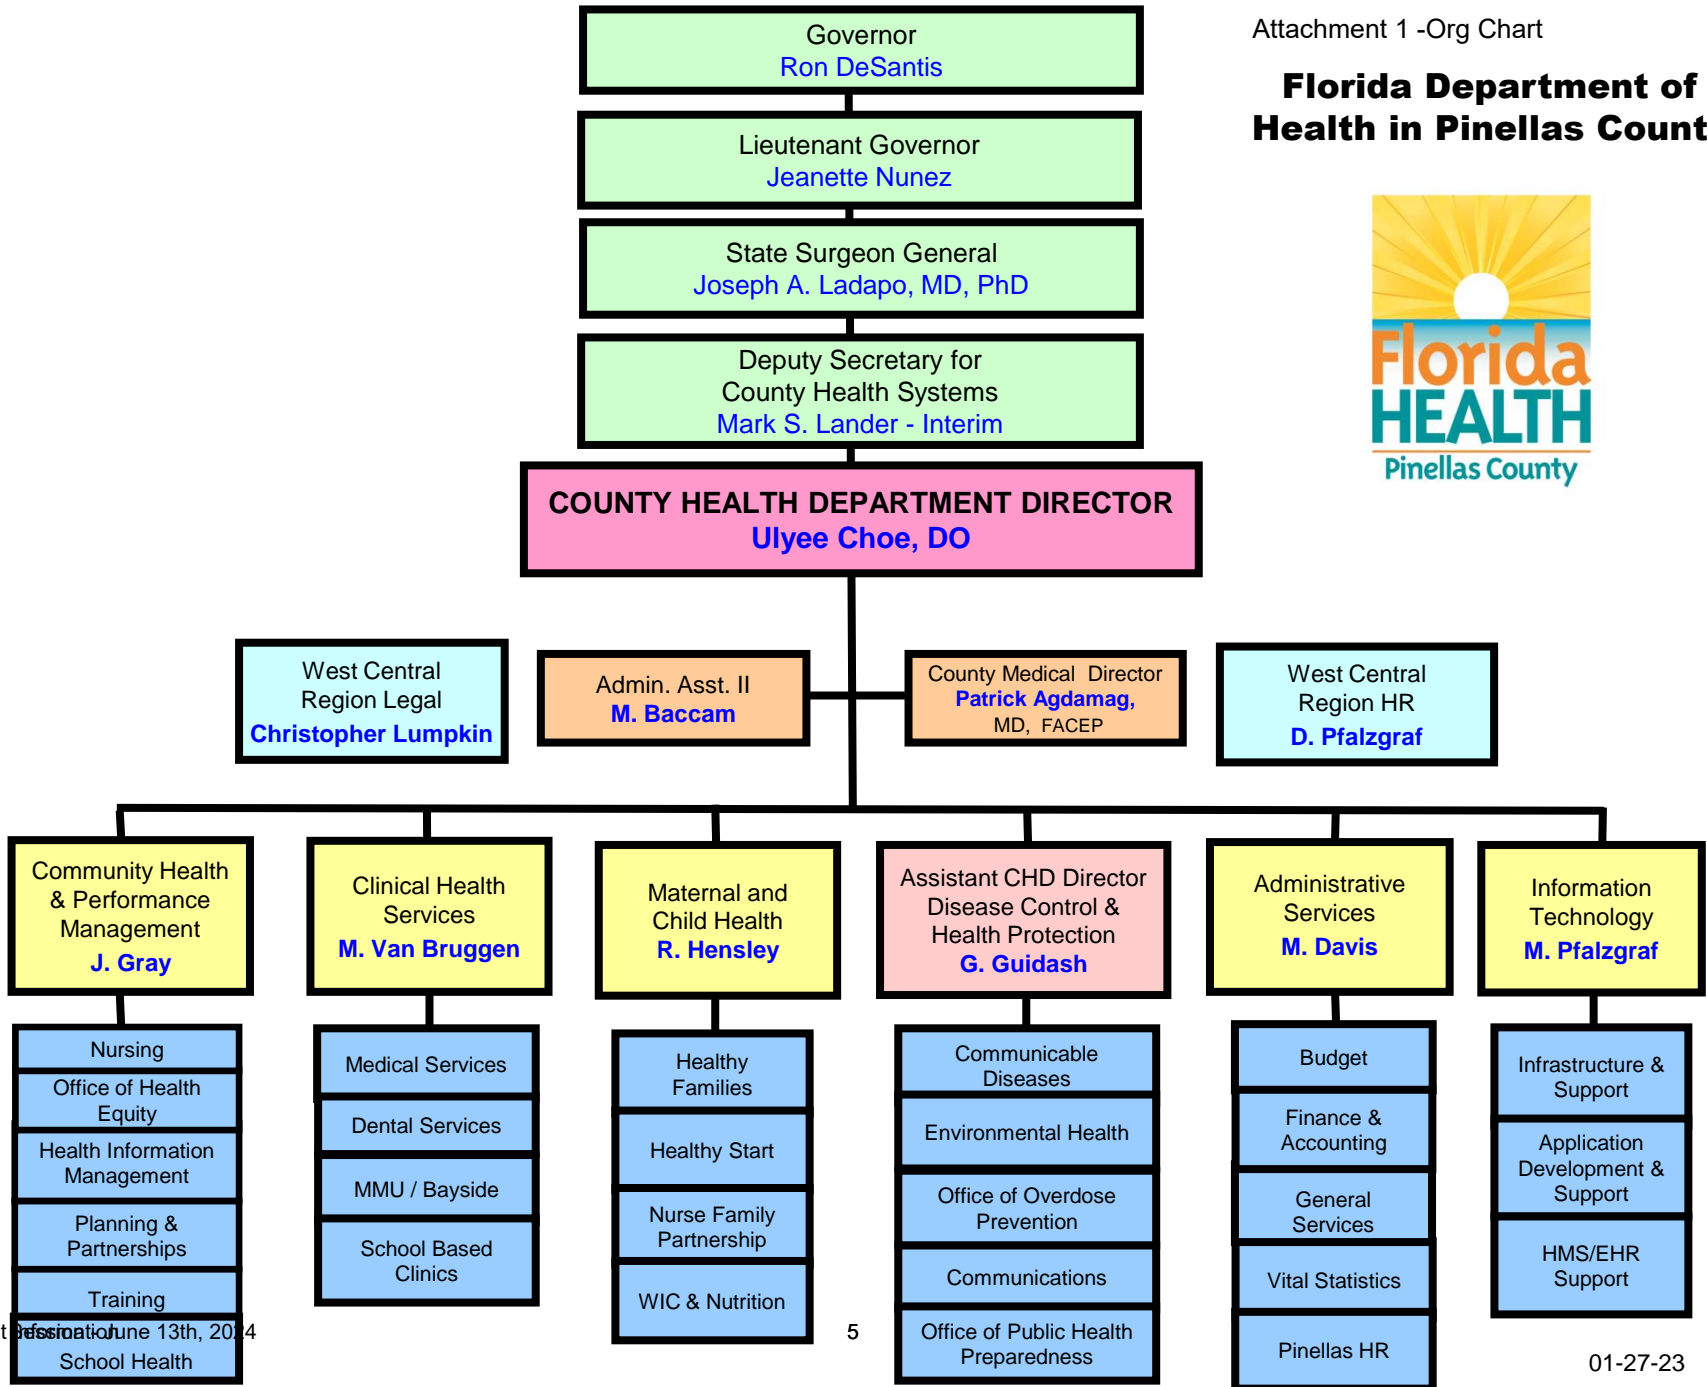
Attachment 1 -Org Chart

Florida Department of Health in Pinellas Count

Florida HEALTH Pinellas County

Governor
Ron DeSantis

Lieutenant Governor
Jeanette Nunez

State Surgeon General
Joseph A. Ladapo, MD, PhD

Deputy Secretary for County Health Systems
Mark S. Lander - Interim

COUNTY HEALTH DEPARTMENT DIRECTOR
Ulyee Choe, DO

West Central Region Legal
Christopher Lumpkin

Admin. Asst. II
M. Baccam

County Medical Director
Patrick Agdamag, MD, FACEP

West Central Region HR
D. Pfalzgraf

Community Health & Performance Management
J. Gray

Nursing
Office of Health Equity
Health Information Management
Planning & Partnerships
Training
School Health

Clinical Health Services
M. Van Bruggen

Medical Services
Dental Services
MMU / Bayside
School Based Clinics

Maternal and Child Health
R. Hensley

Healthy Families
Healthy Start
Nurse Family Partnership
WIC & Nutrition

Assistant CHD Director Disease Control & Health Protection
G. Guidash

Communicable Diseases
Environmental Health
Office of Overdose Prevention
Communications
Office of Public Health Preparedness

Administrative Services
M. Davis

Budget
Finance & Accounting
General Services
Vital Statistics
Pinellas HR

Information Technology
M. Pfalzgraf

Infrastructure & Support
Application Development & Support
HMS/EHR Support

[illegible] June 13th, 20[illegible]4

5

01-27-23